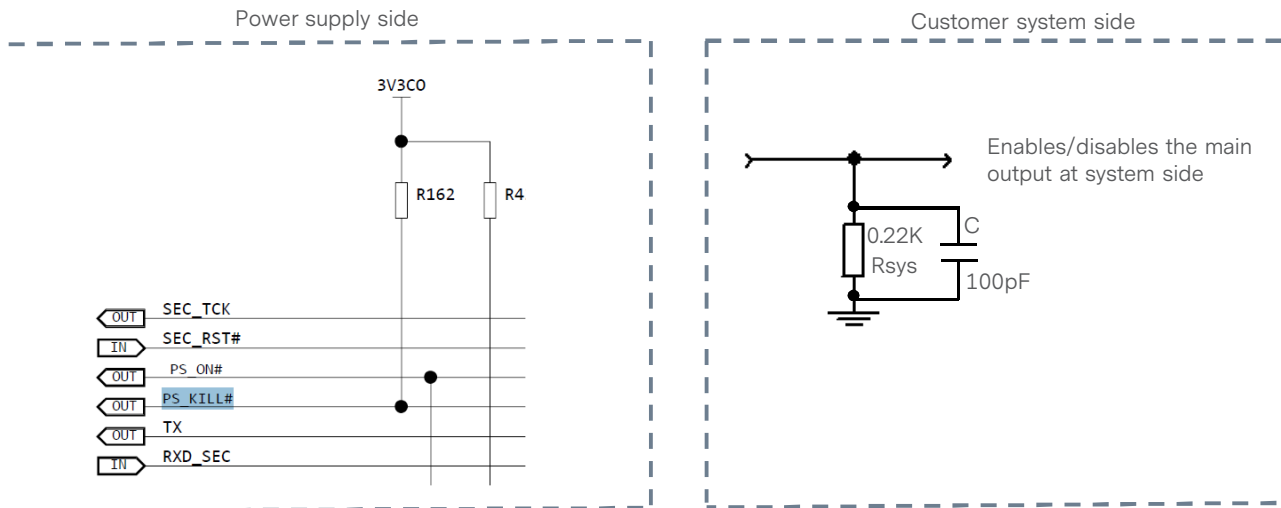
Power supply side

Customer system side

3V3CO

R162

R4

OUT SEC_TCK

IN SEC_RST#

OUT PS_ON#

OUT PS_KILL#

OUT TX

IN RXD_SEC

Enables/disables the main output at system side

0.22K

Rsys

C

100pF